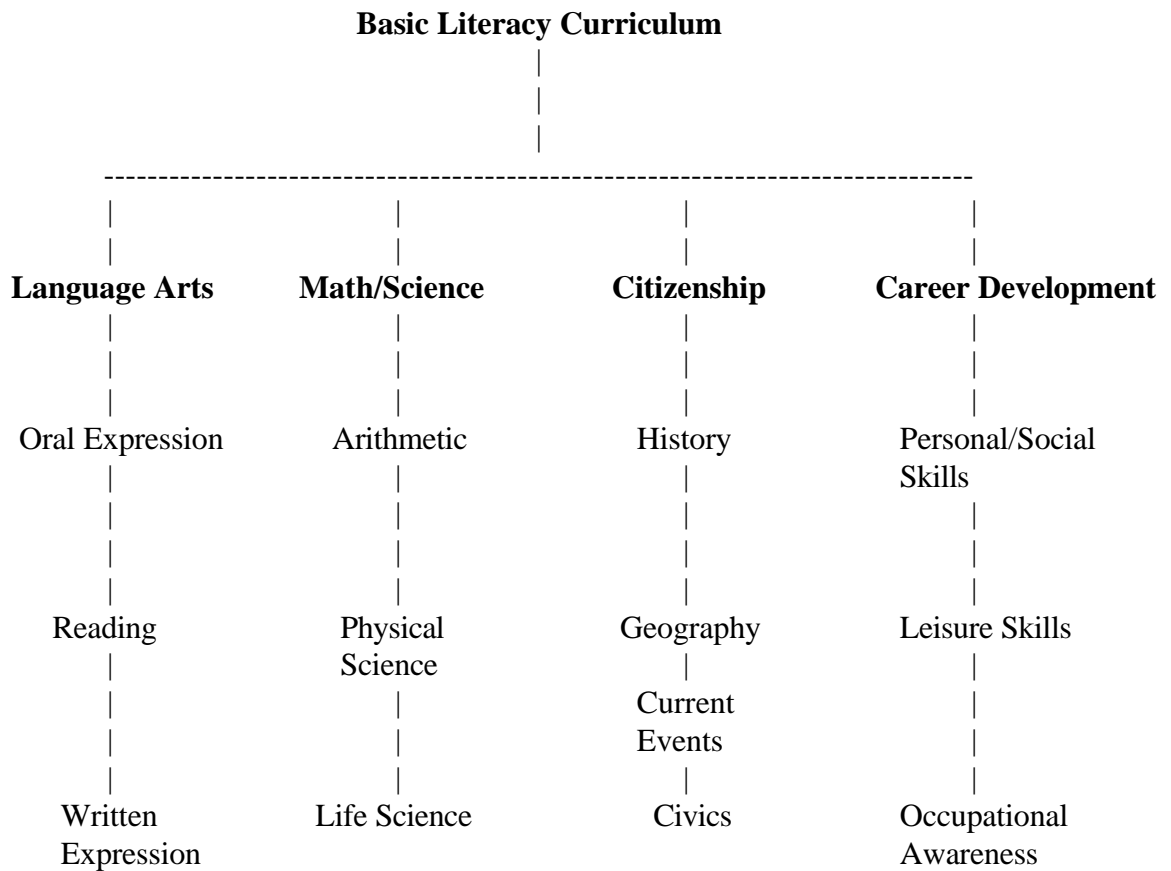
**Basic Literacy Curriculum**

**Language Arts**
Oral Expression
Reading
Written Expression

**Math/Science**
Arithmetic
Physical Science
Life Science

**Citizenship**
History
Geography
Current Events
Civics

**Career Development**
Personal/Social Skills
Leisure Skills
Occupational Awareness